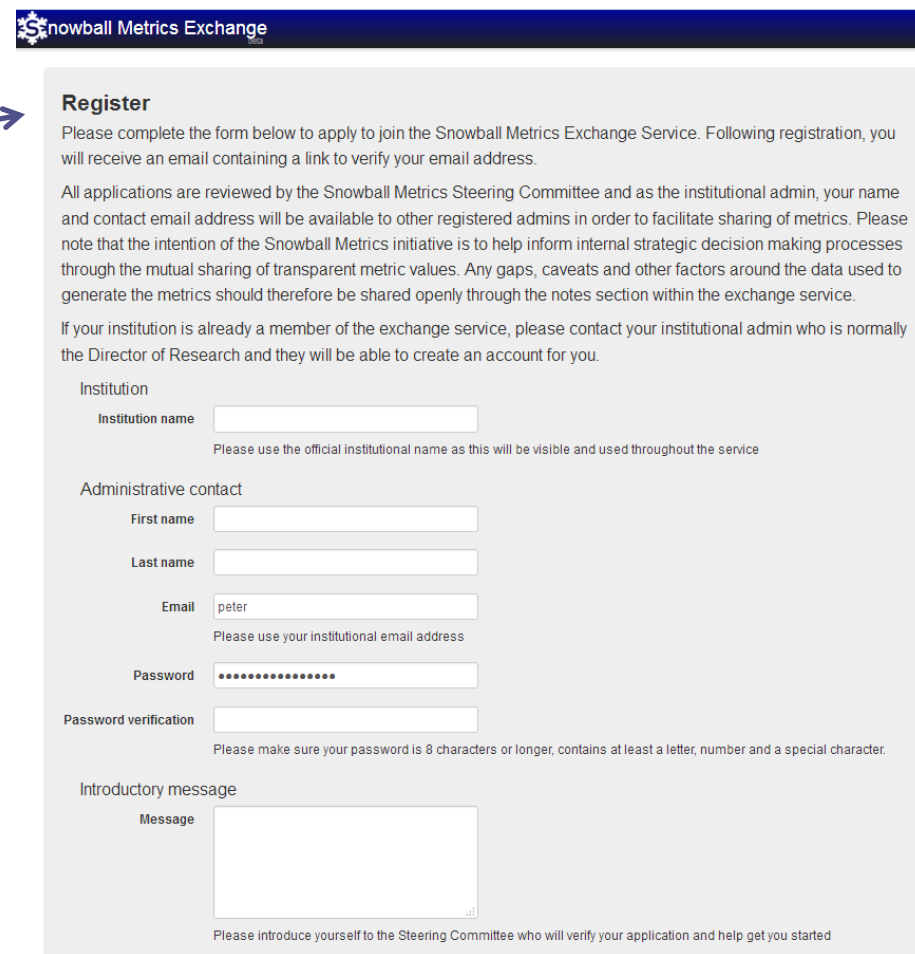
Snowball Metrics Exchange
Beta

Register

Please complete the form below to apply to join the Snowball Metrics Exchange Service. Following registration, you will receive an email containing a link to verify your email address.

All applications are reviewed by the Snowball Metrics Steering Committee and as the institutional admin, your name and contact email address will be available to other registered admins in order to facilitate sharing of metrics. Please note that the intention of the Snowball Metrics initiative is to help inform internal strategic decision making processes through the mutual sharing of transparent metric values. Any gaps, caveats and other factors around the data used to generate the metrics should therefore be shared openly through the notes section within the exchange service.

If your institution is already a member of the exchange service, please contact your institutional admin who is normally the Director of Research and they will be able to create an account for you.

Institution

Institution name

Please use the official institutional name as this will be visible and used throughout the service

Administrative contact

First name

Last name

Email peter

Please use your institutional email address

Password ••••••••••••••••

Password verification

Please make sure your password is 8 characters or longer, contains at least a letter, number and a special character.

Introductory message

Message

Please introduce yourself to the Steering Committee who will verify your application and help get you started